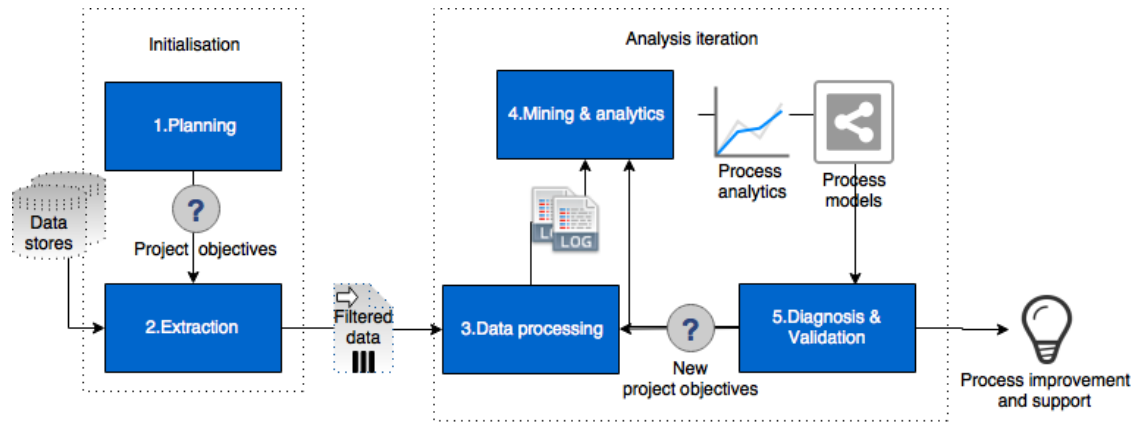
Initialisation

1.Planning

?

Project objectives

Data stores

2.Extraction

Filtered data

Analysis iteration

4.Mining & analytics

Process analytics

Process models

LOG

3.Data processing

?

New project objectives

5.Diagnosis & Validation

Process improvement and support